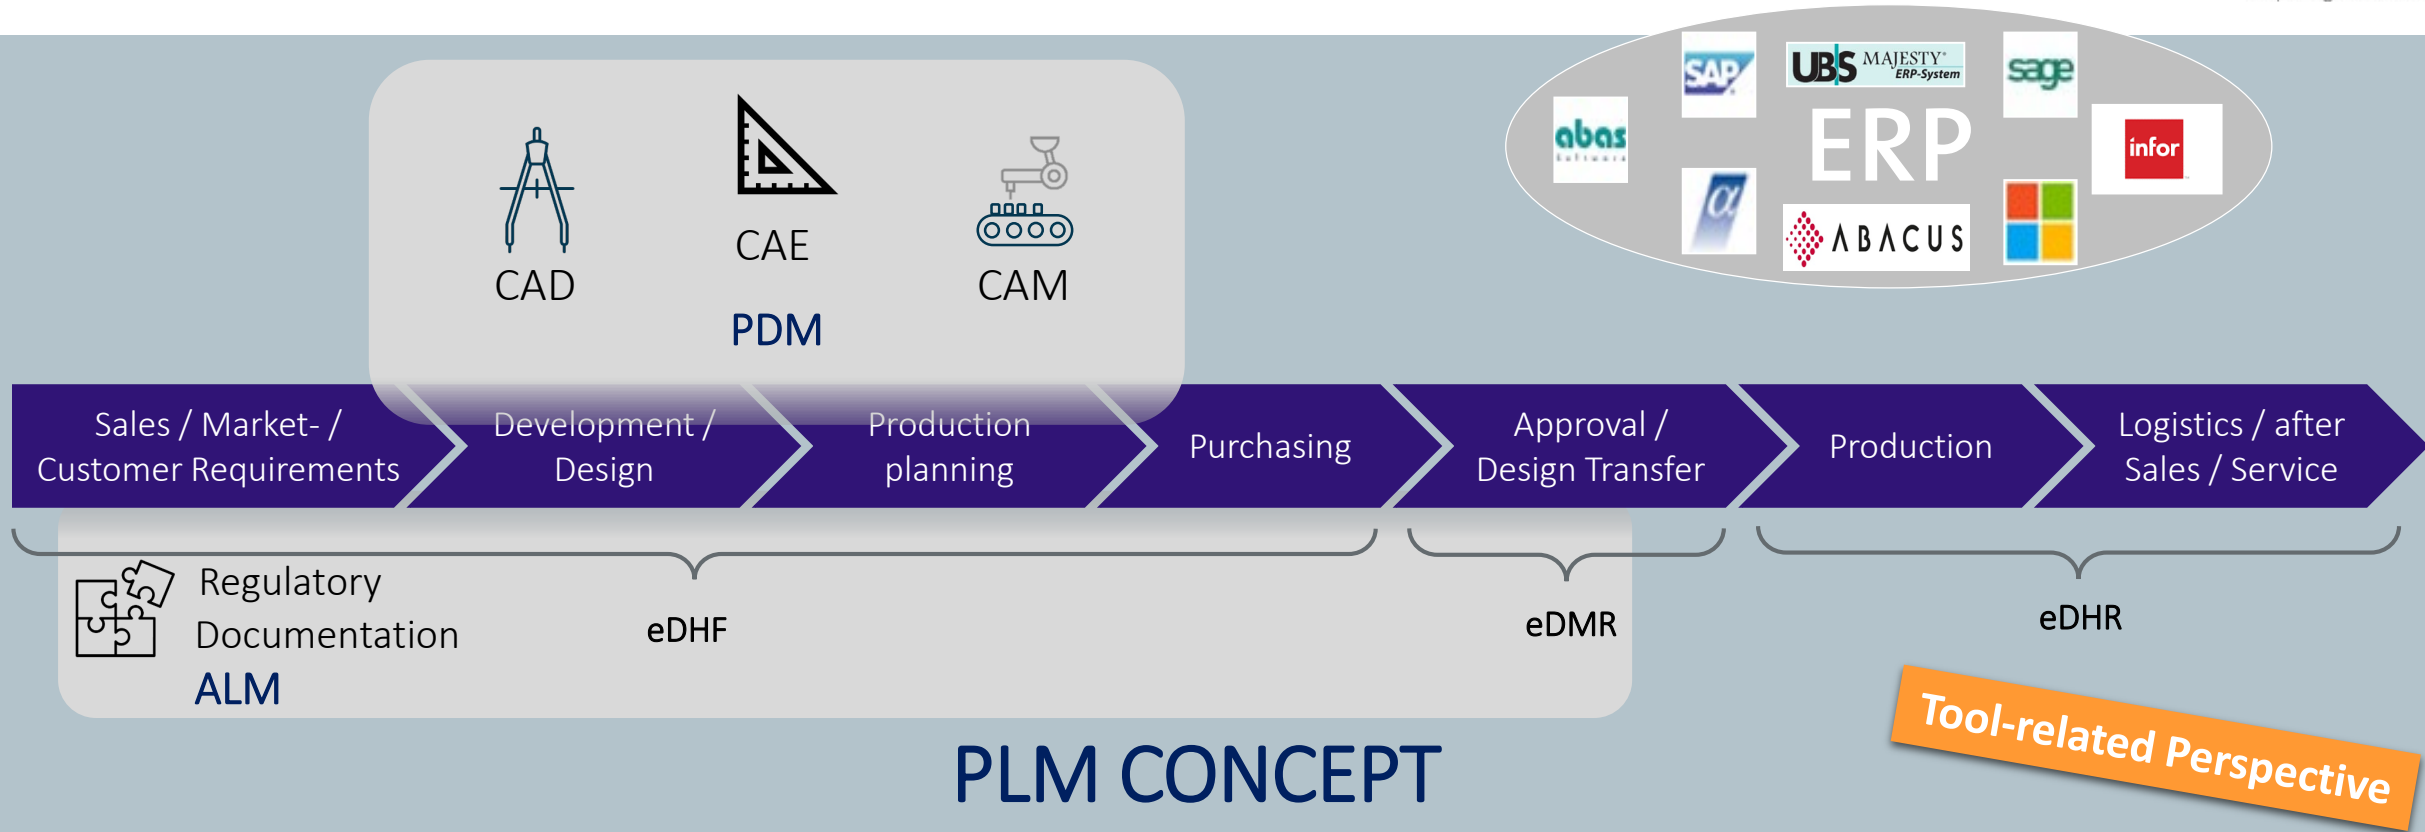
CAD
CAE
CAM
PDM

SAP
UBS MAJESTY ERP-System
sage
abas
ERP
infor
ABACUS

Sales / Market- / Customer Requirements
Development / Design
Production planning
Purchasing
Approval / Design Transfer
Production
Logistics / after Sales / Service

Regulatory Documentation
ALM
eDHF
eDMR
eDHR

Tool-related Perspective

PLM CONCEPT